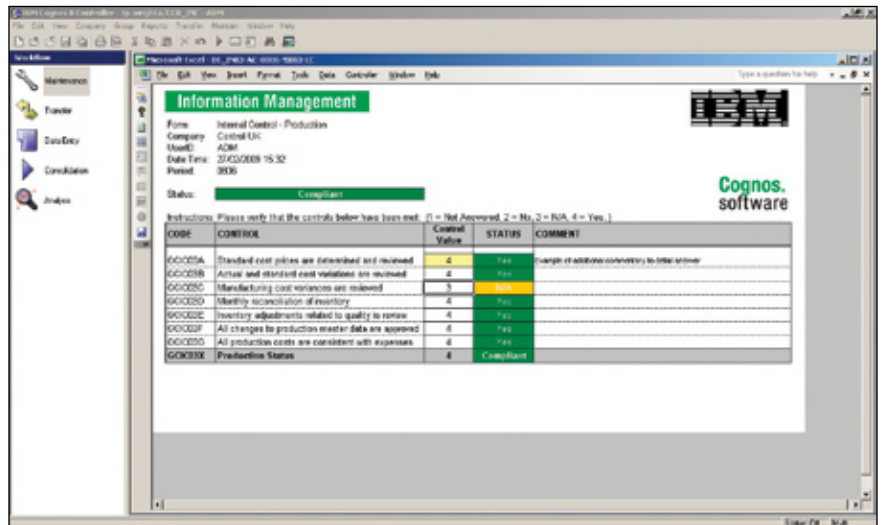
IBM Cognos 8 Controller - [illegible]

File Edit View Company Group Reports Transfer Maintain Window Help

Workflow

Maintenance

Transfer

Data Entry

Consolidation

Analysis

Microsoft Excel - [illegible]

File Edit View Insert Format Tools Data Controller Window Help

Type a question for help

Information Management

IBM

Form: Internal Control - Production
Company: Control UK
UserID: ADM
Date Time: 27/03/2009 15:32
Period: 0806

Status: Compliant

Cognos. software

Instructions: Please verify that the controls below have been met. (1 = Not Answered, 2 = No, 3 = N/A, 4 = Yes.)

| CODE | CONTROL | Control Value | STATUS | COMMENT |
|---|---|---|---|---|
| GCIC03A | Standard cost prices are determined and reviewed | 4 | Yes | Example of additional commentary to detail answer |
| GCIC03B | Actual and standard cost variations are reviewed | 4 | Yes | |
| GCIC03C | Manufacturing cost variances are reviewed | 3 | N/A | |
| GCIC03D | Monthly reconciliation of inventory | 4 | Yes | |
| GCIC03E | Inventory adjustments related to quality is review | 4 | Yes | |
| GCIC03F | All changes to production master data are approved | 4 | Yes | |
| GCIC03G | All production costs are consistent with expenses | 4 | Yes | |
| GCIC03X | Production Status | 4 | Compliant | |